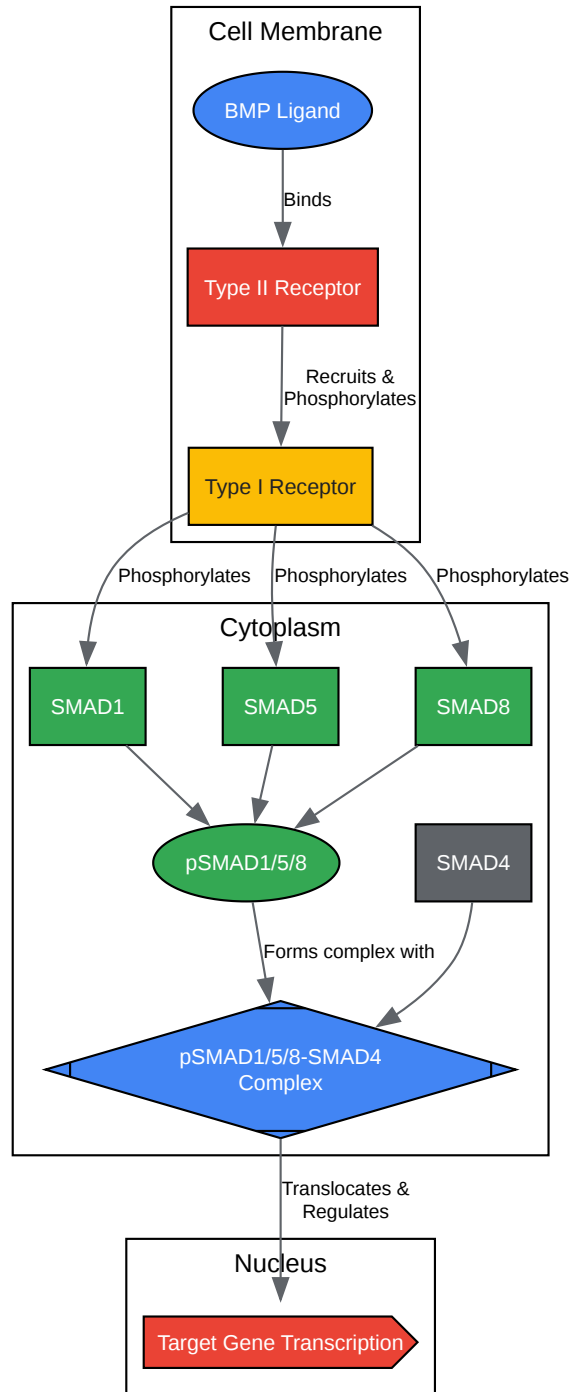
Cell Membrane

BMP Ligand

Binds

Type II Receptor

Recruits & Phosphorylates

Type I Receptor

Phosphorylates

Phosphorylates

Phosphorylates

Cytoplasm

SMAD1

SMAD5

SMAD8

pSMAD1/5/8

SMAD4

Forms complex with

pSMAD1/5/8-SMAD4 Complex

Translocates & Regulates

Nucleus

Target Gene Transcription